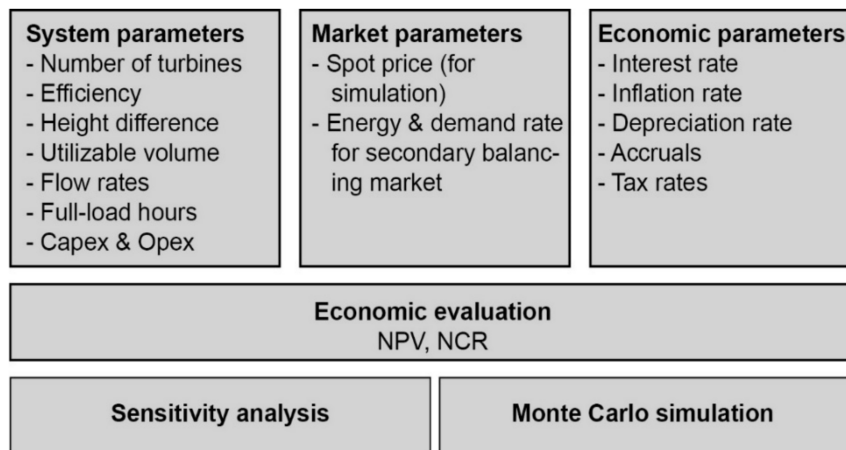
**System parameters**
- Number of turbines
- Efficiency
- Height difference
- Utilizable volume
- Flow rates
- Full-load hours
- Capex & Opex

**Market parameters**
- Spot price (for simulation)
- Energy & demand rate for secondary balancing market

**Economic parameters**
- Interest rate
- Inflation rate
- Depreciation rate
- Accruals
- Tax rates

**Economic evaluation**
NPV, NCR

**Sensitivity analysis**

**Monte Carlo simulation**